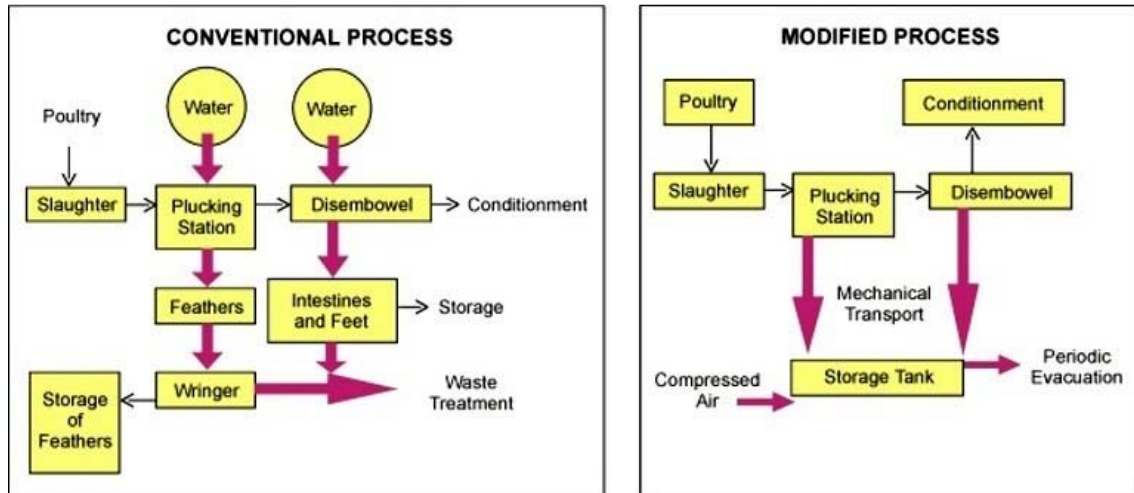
CONVENTIONAL PROCESS

Water

Water

Poultry

Slaughter

Plucking Station

Disembowel

Conditionment

Feathers

Intestines and Feet

Storage

Storage of Feathers

Wringer

Waste Treatment

MODIFIED PROCESS

Poultry

Conditionment

Slaughter

Plucking Station

Disembowel

Mechanical Transport

Compressed Air

Storage Tank

Periodic Evacuation